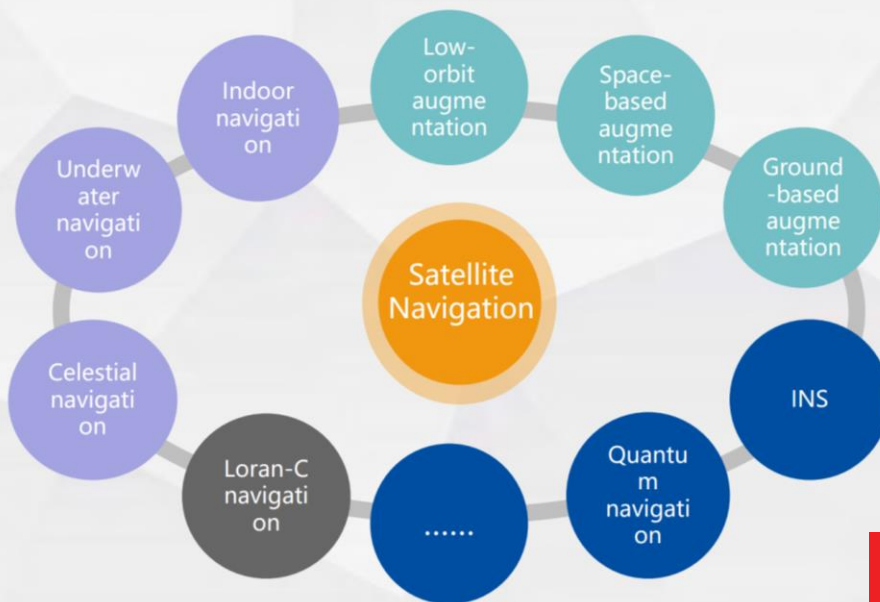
Indoor navigation

Low-orbit augmentation

Space-based augmentation

Ground-based augmentation

Underwater navigation

Satellite Navigation

Celestial navigation

INS

Loran-C navigation

......

Quantum navigation